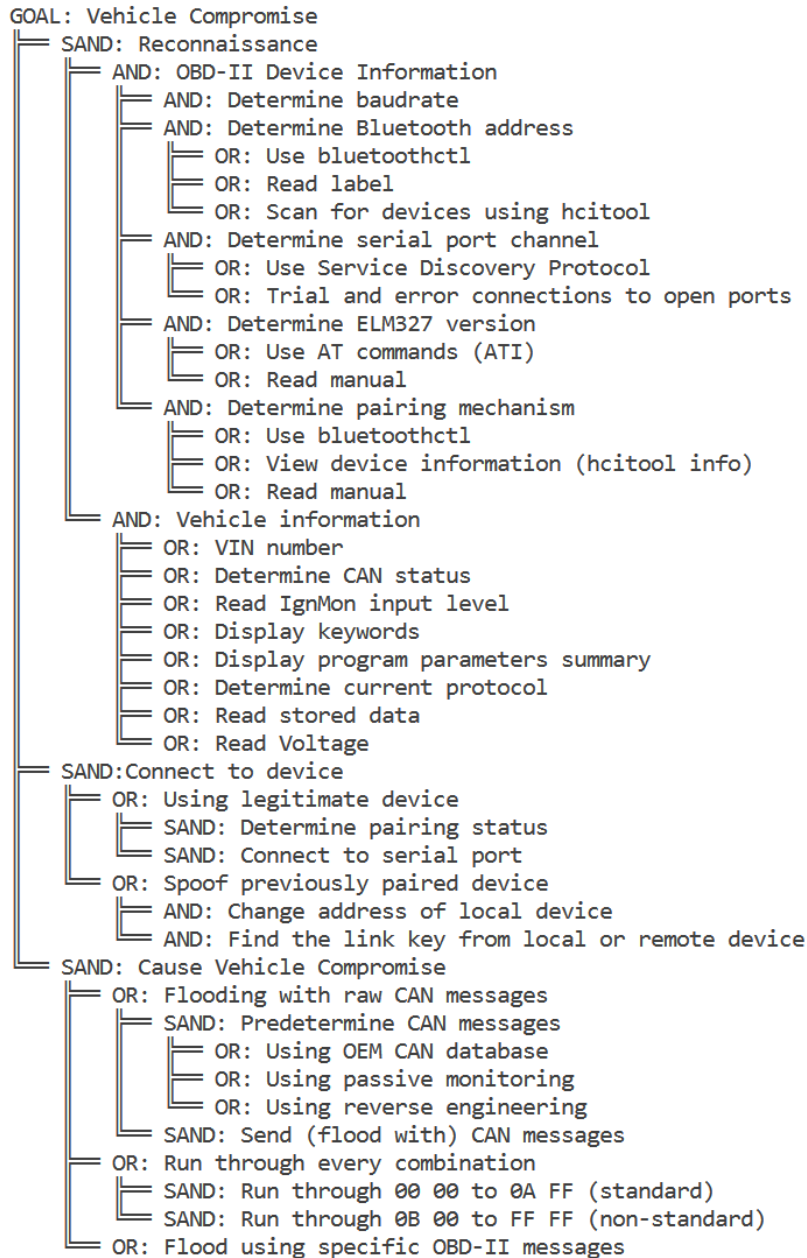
GOAL: Vehicle Compromise
SAND: Reconnaissance
AND: OBD-II Device Information
AND: Determine baudrate
AND: Determine Bluetooth address
OR: Use bluetoothctl
OR: Read label
OR: Scan for devices using hcitool
AND: Determine serial port channel
OR: Use Service Discovery Protocol
OR: Trial and error connections to open ports
AND: Determine ELM327 version
OR: Use AT commands (ATI)
OR: Read manual
AND: Determine pairing mechanism
OR: Use bluetoothctl
OR: View device information (hcitool info)
OR: Read manual
AND: Vehicle information
OR: VIN number
OR: Determine CAN status
OR: Read IgnMon input level
OR: Display keywords
OR: Display program parameters summary
OR: Determine current protocol
OR: Read stored data
OR: Read Voltage
SAND:Connect to device
OR: Using legitimate device
SAND: Determine pairing status
SAND: Connect to serial port
OR: Spoof previously paired device
AND: Change address of local device
AND: Find the link key from local or remote device
SAND: Cause Vehicle Compromise
OR: Flooding with raw CAN messages
SAND: Predetermine CAN messages
OR: Using OEM CAN database
OR: Using passive monitoring
OR: Using reverse engineering
SAND: Send (flood with) CAN messages
OR: Run through every combination
SAND: Run through 00 00 to 0A FF (standard)
SAND: Run through 0B 00 to FF FF (non-standard)
OR: Flood using specific OBD-II messages